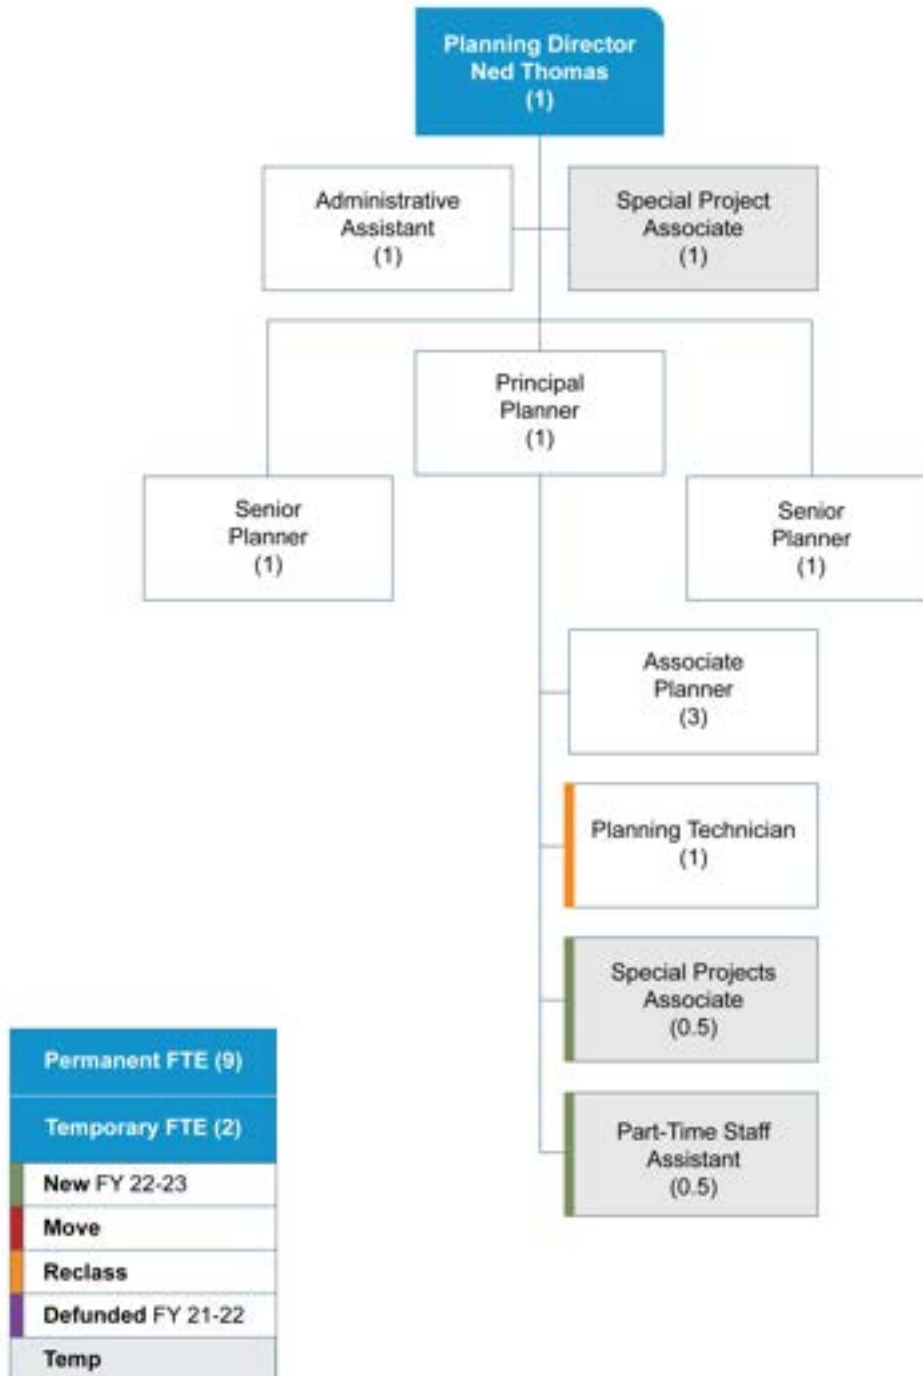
Planning Director
Ned Thomas
(1)

Administrative Assistant
(1)

Special Project Associate
(1)

Principal Planner
(1)

Senior Planner
(1)

Senior Planner
(1)

Associate Planner
(3)

Planning Technician
(1)

Special Projects Associate
(0.5)

Part-Time Staff Assistant
(0.5)

Permanent FTE (9)

Temporary FTE (2)

New FY 22-23

Move

Reclass

Defunded FY 21-22

Temp